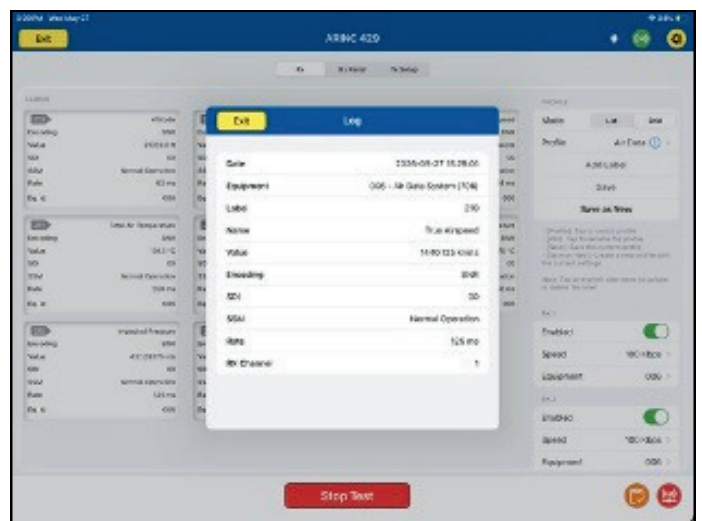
Exit

ARINC 429

Exit

Log

| | |
|---|---|
| Date | 2026-05-27 15:28:00 |
| Equipment | 006 - Air Data System (706) |
| Label | 210 |
| Name | True Airspeed |
| Value | 1480.125 Knots |
| Encoding | BNR |
| SDI | 00 |
| SSM | Normal Operation |
| Rate | 125 ms |
| Rx Channel | 1 |

Profile

Mode

List

Profile

Air Data

Add Label

Save

Save as New

Enabled

Speed

Equipment

Enabled

Speed

Equipment

Stop Test